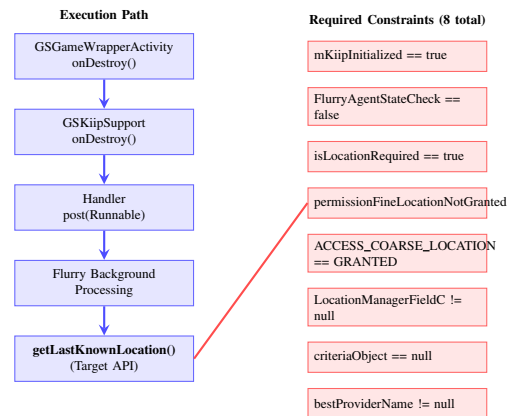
Execution Path

GSGameWrapperActivity
onDestroy()

GSKiipSupport
onDestroy()

Handler
post(Runnable)

Flurry Background
Processing

**getLastKnownLocation()**
(Target API)

Required Constraints (8 total)

mKiipInitialized == true

FlurryAgentStateCheck == false

isLocationRequired == true

permissionFineLocationNotGranted

ACCESS_COARSE_LOCATION == GRANTED

LocationManagerFieldC != null

criteriaObject == null

bestProviderName != null